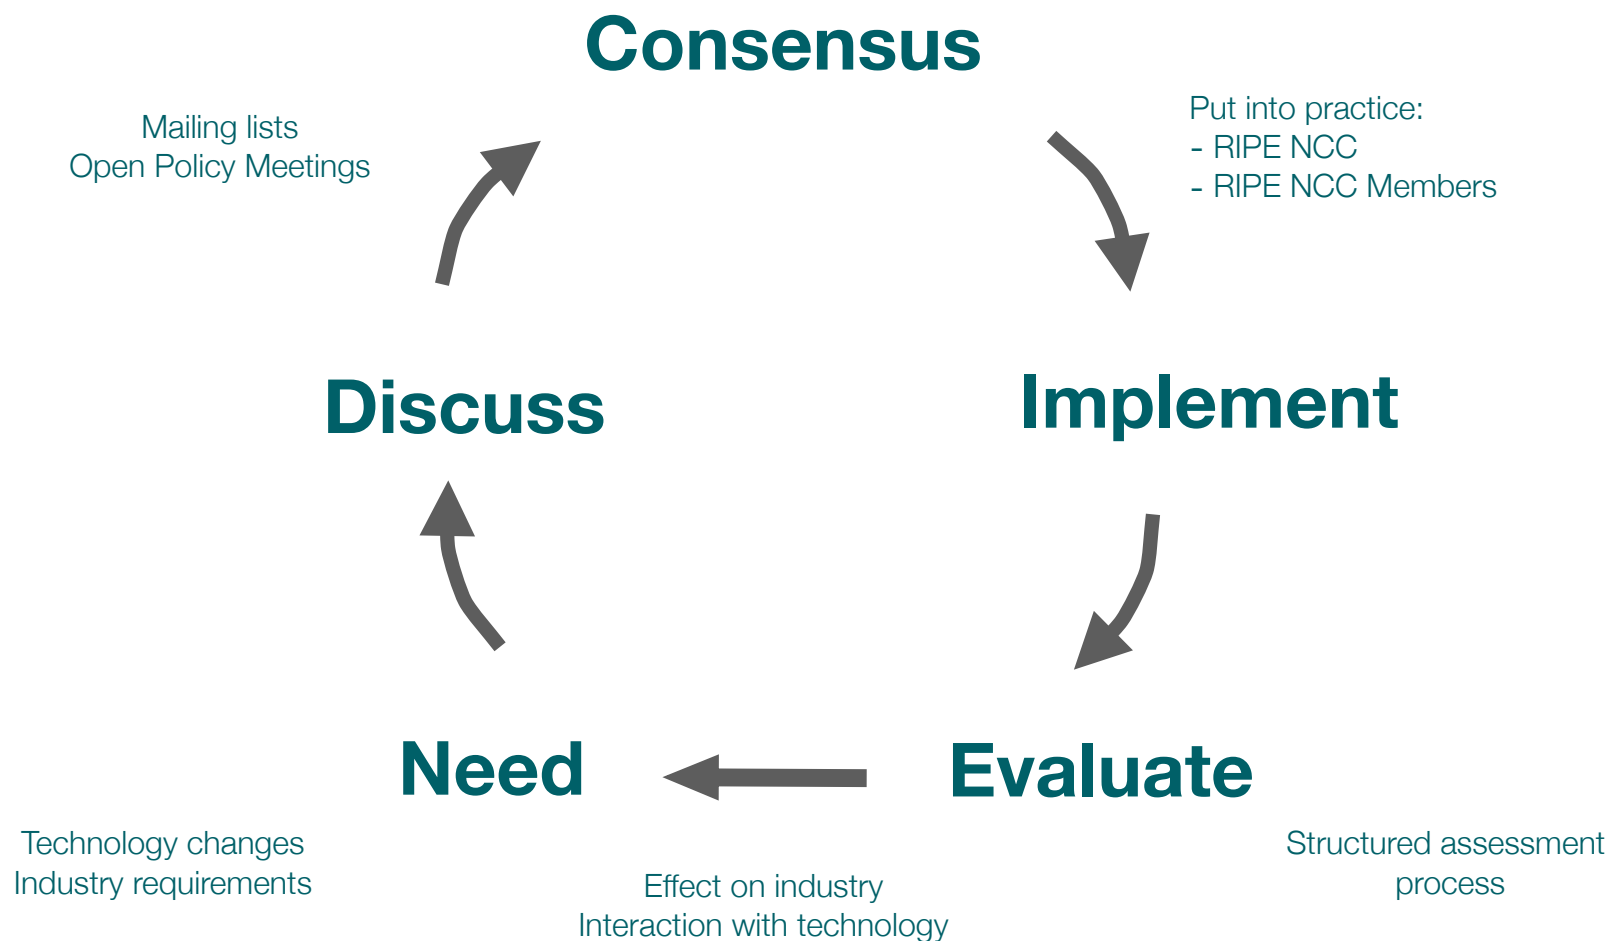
Consensus

Mailing lists
Open Policy Meetings

Put into practice:
- RIPE NCC
- RIPE NCC Members

Discuss

Implement

Need

Evaluate

Technology changes
Industry requirements

Effect on industry
Interaction with technology

Structured assessment process